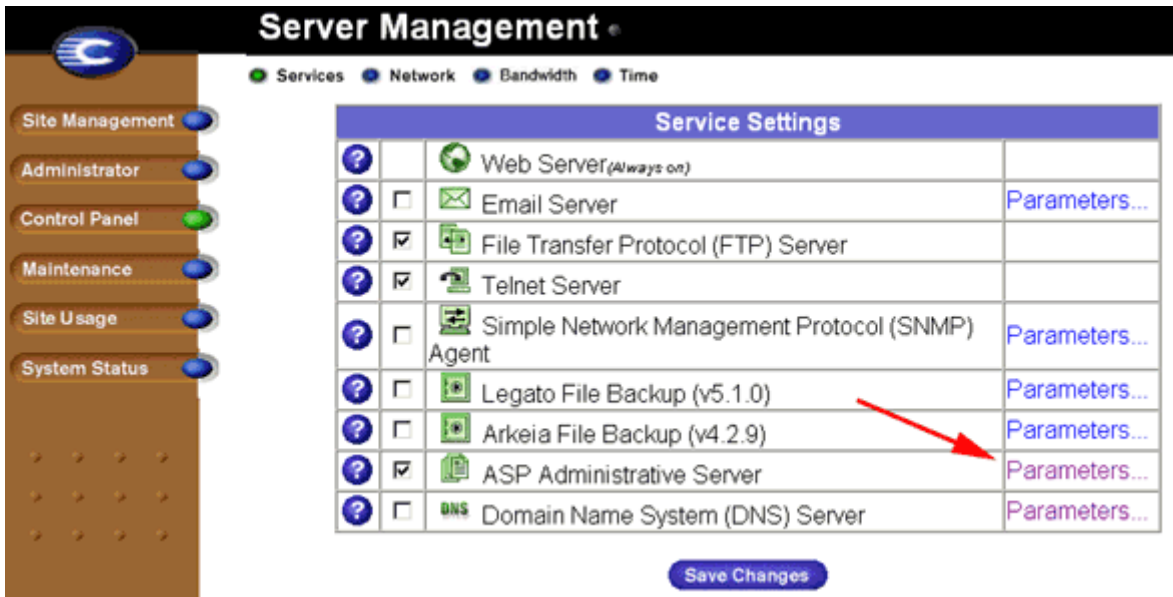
Server Management

Services Network Bandwidth Time

Site Management
Administrator
Control Panel
Maintenance
Site Usage
System Status

| Service Settings | | | |
|---|---|---|---|
| ? | | Web Server(Always on) | |
| ? | ☐ | Email Server | Parameters... |
| ? | ☑ | File Transfer Protocol (FTP) Server | |
| ? | ☑ | Telnet Server | |
| ? | ☐ | Simple Network Management Protocol (SNMP) Agent | Parameters... |
| ? | ☐ | Legato File Backup (v5.1.0) | Parameters... |
| ? | ☐ | Arkeia File Backup (v4.2.9) | Parameters... |
| ? | ☑ | ASP Administrative Server | Parameters... |
| ? | ☐ | DNS Domain Name System (DNS) Server | Parameters... |

Save Changes